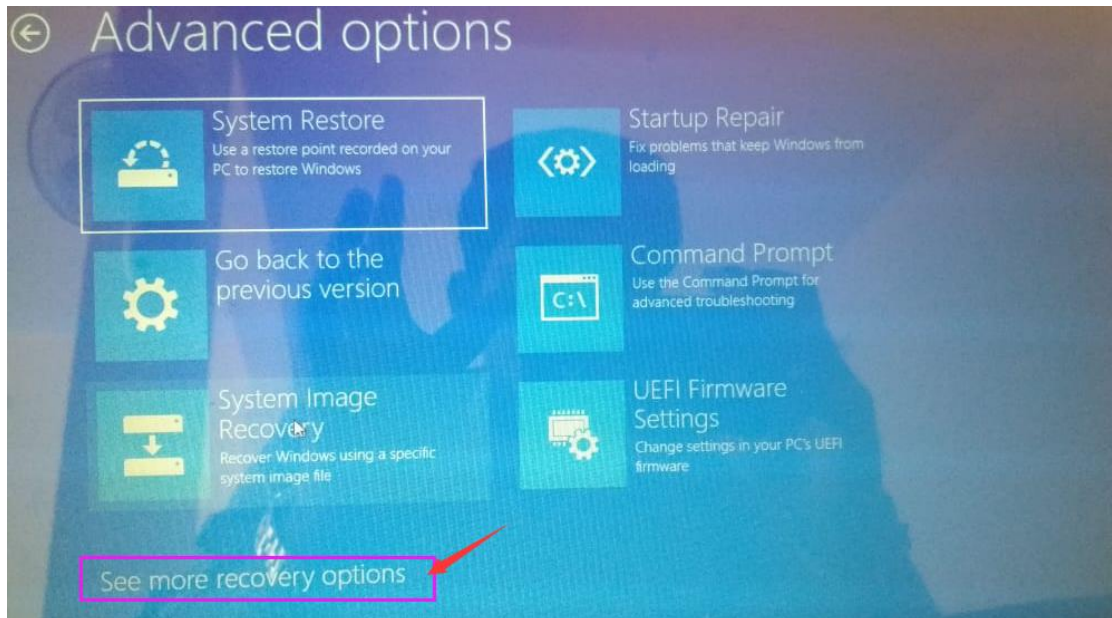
Advanced options

System Restore
Use a restore point recorded on your PC to restore Windows

Go back to the previous version

System Image Recovery
Recover Windows using a specific system image file

Startup Repair
Fix problems that keep Windows from loading

Command Prompt
Use the Command Prompt for advanced troubleshooting

C:\

UEFI Firmware Settings
Change settings in your PC's UEFI firmware

See more recovery options